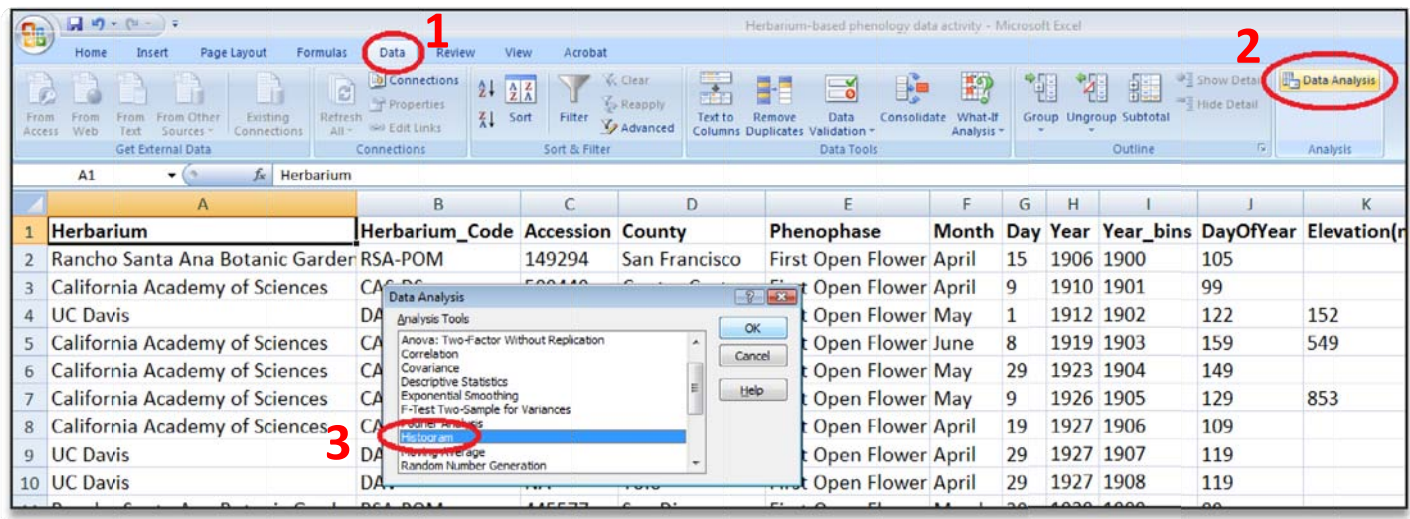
Herbarium-based phenology data activity - Microsoft Excel

Home Insert Page Layout Formulas Data Review View Acrobat

1

2

From Access From Web From Text From Other Sources Existing Connections
Get External Data
Refresh All
Connections Properties Edit Links
Connections
Sort
Filter
Clear Reapply Advanced
Sort & Filter
Text to Columns Remove Duplicates Data Validation Consolidate What-If Analysis
Data Tools
Group Ungroup Subtotal
Show Detail Hide Detail
Outline
Data Analysis
Analysis

A1 Herbarium

| | A | B | C | D | E | F | G | H | I | J | K |
|---|---|---|---|---|---|---|---|---|---|---|---|
| 1 | Herbarium | Herbarium_Code | Accession | County | Phenophase | Month | Day | Year | Year_bins | DayOfYear | Elevation(r |
| 2 | Rancho Santa Ana Botanic Garden | RSA-POM | 149294 | San Francisco | First Open Flower | April | 15 | 1906 | 1900 | 105 | |
| 3 | California Academy of Sciences | CA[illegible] | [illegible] | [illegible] | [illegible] Open Flower | April | 9 | 1910 | 1901 | 99 | |
| 4 | UC Davis | DA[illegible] | | | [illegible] Open Flower | May | 1 | 1912 | 1902 | 122 | 152 |
| 5 | California Academy of Sciences | CA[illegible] | | | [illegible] Open Flower | June | 8 | 1919 | 1903 | 159 | 549 |
| 6 | California Academy of Sciences | CA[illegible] | | | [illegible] Open Flower | May | 29 | 1923 | 1904 | 149 | |
| 7 | California Academy of Sciences | CA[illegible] | | | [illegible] Open Flower | May | 9 | 1926 | 1905 | 129 | 853 |
| 8 | California Academy of Sciences | CA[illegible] | | | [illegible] Open Flower | April | 19 | 1927 | 1906 | 109 | |
| 9 | UC Davis | DA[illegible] | | | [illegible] Open Flower | April | 29 | 1927 | 1907 | 119 | |
| 10 | UC Davis | DA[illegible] | NA | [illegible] | First Open Flower | April | 29 | 1927 | 1908 | 119 | |

Data Analysis
Analysis Tools
Anova: Two-Factor Without Replication
Correlation
Covariance
Descriptive Statistics
Exponential Smoothing
F-Test Two-Sample for Variances
Fourier Analysis
Histogram
Moving Average
Random Number Generation
OK
Cancel
Help

3